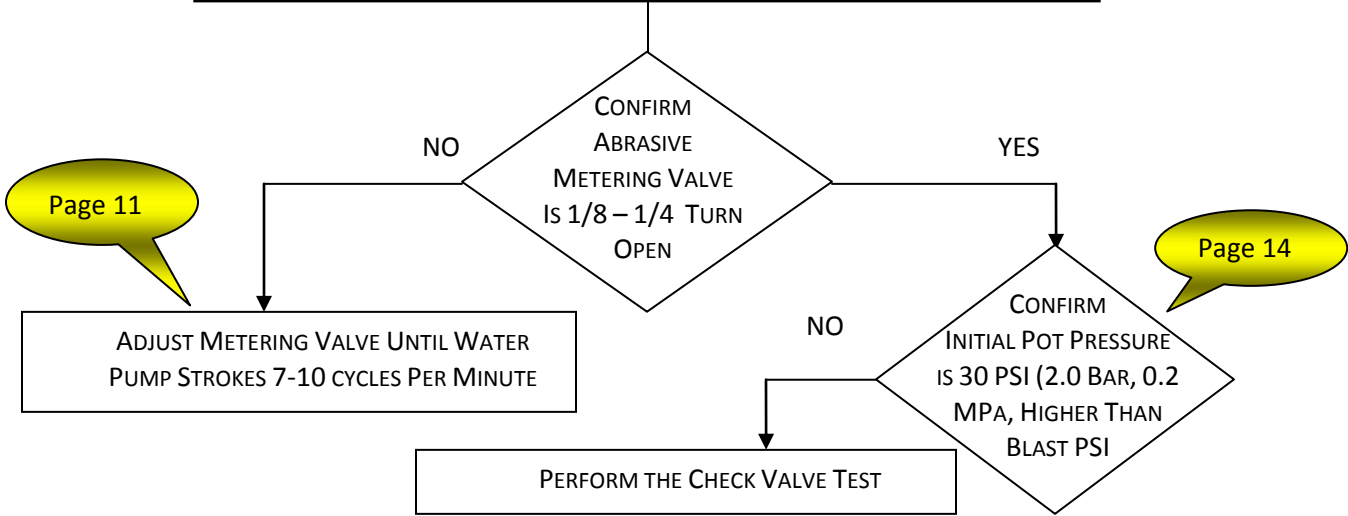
CONFIRM ABRASIVE METERING VALVE IS 1/8 – 1/4 TURN OPEN

NO

YES

Page 11

ADJUST METERING VALVE UNTIL WATER PUMP STROKES 7-10 CYCLES PER MINUTE

Page 14

NO

CONFIRM INITIAL POT PRESSURE IS 30 PSI (2.0 BAR, 0.2 MPA, HIGHER THAN BLAST PSI

PERFORM THE CHECK VALVE TEST